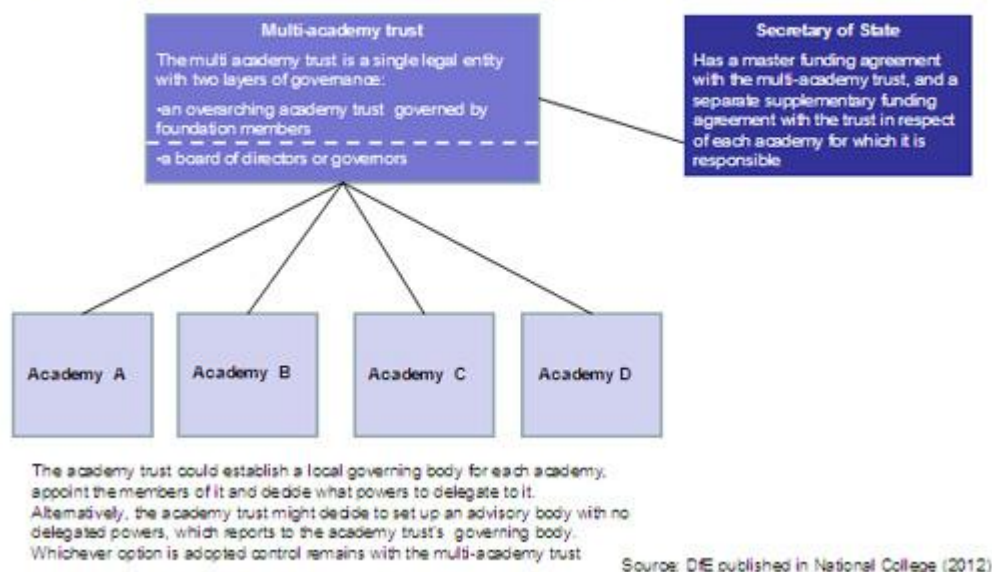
Multi-academy trust

The multi academy trust is a single legal entity with two layers of governance:

•an overarching academy trust governed by foundation members

•a board of directors or governors

Secretary of State

Has a master funding agreement with the multi-academy trust, and a separate supplementary funding agreement with the trust in respect of each academy for which it is responsible

Academy A

Academy B

Academy C

Academy D

The academy trust could establish a local governing body for each academy, appoint the members of it and decide what powers to delegate to it. Alternatively, the academy trust might decide to set up an advisory body with no delegated powers, which reports to the academy trust's governing body. Whichever option is adopted control remains with the multi-academy trust

Source: DfE published in National College (2012)